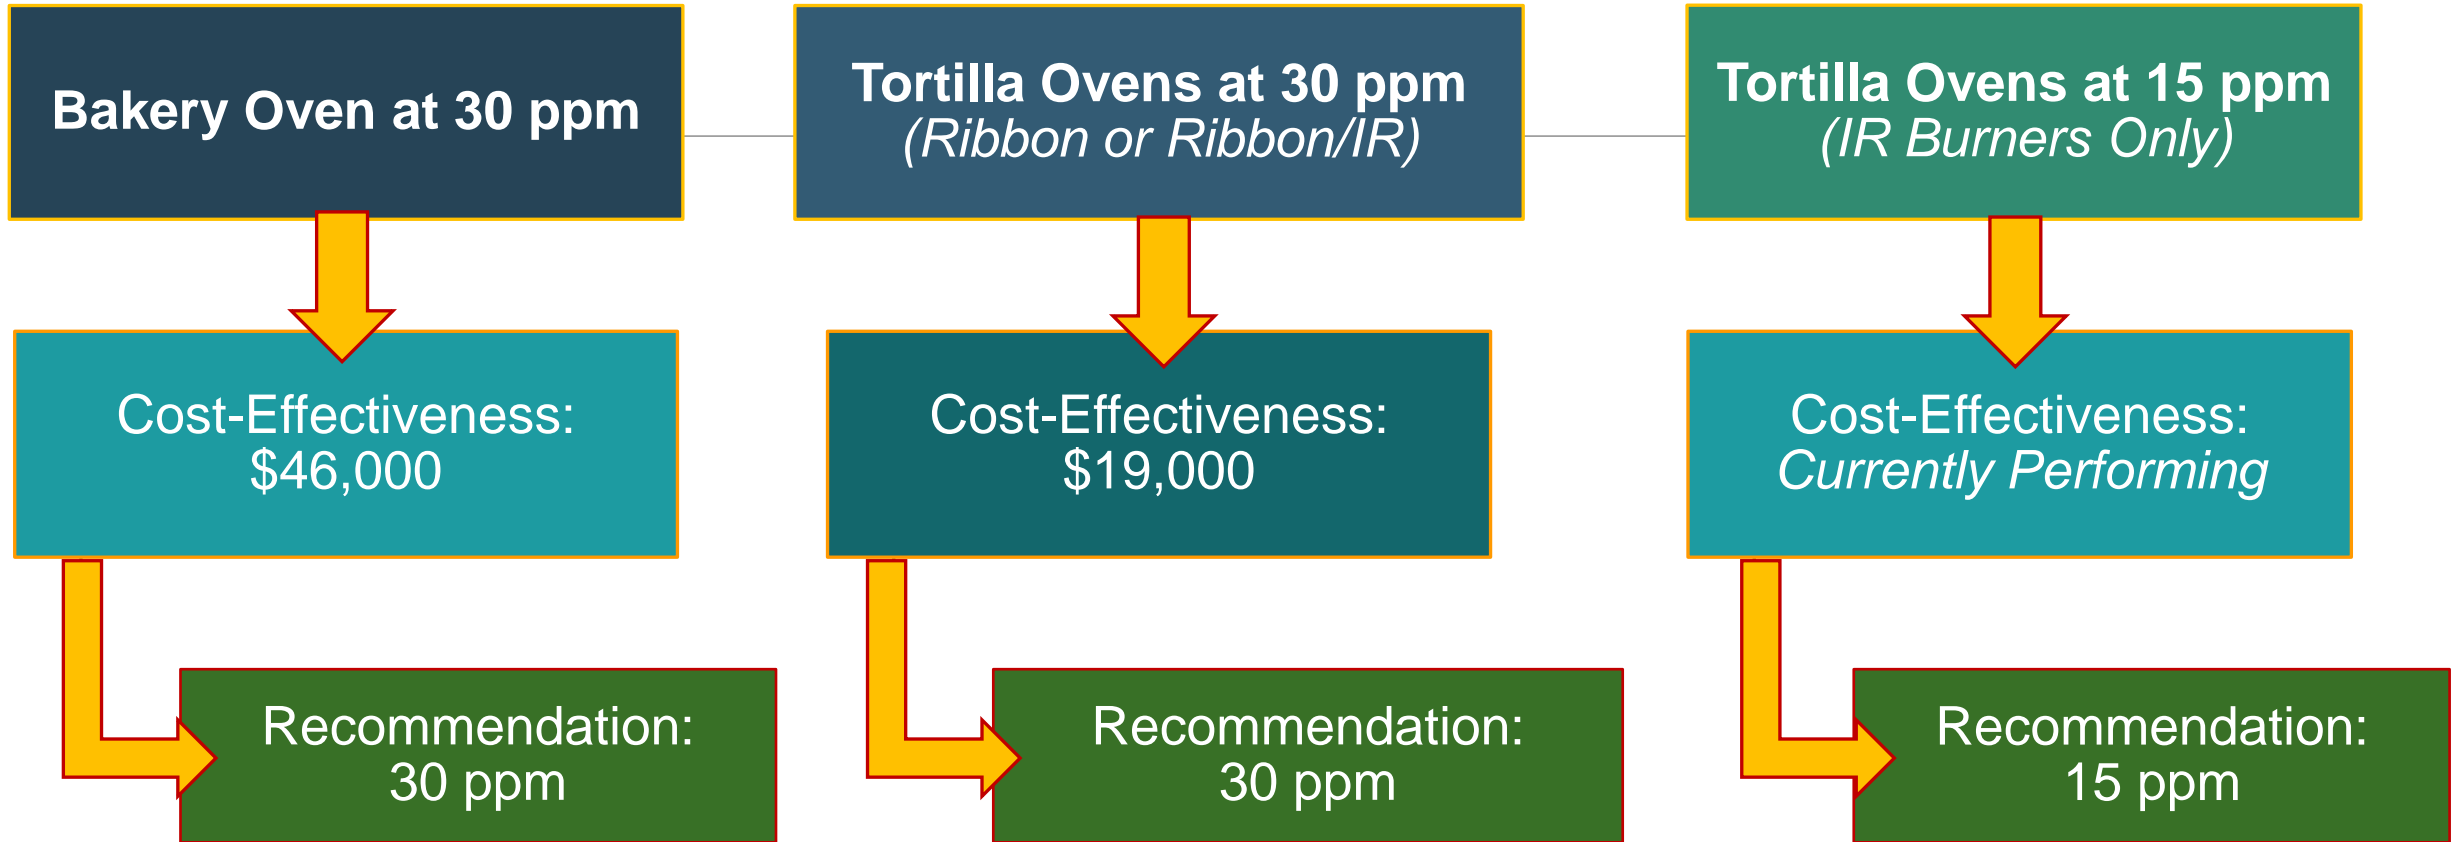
Bakery Oven at 30 ppm

Cost-Effectiveness:
$46,000

Recommendation:
30 ppm

Tortilla Ovens at 30 ppm
(Ribbon or Ribbon/IR)

Cost-Effectiveness:
$19,000

Recommendation:
30 ppm

Tortilla Ovens at 15 ppm
(IR Burners Only)

Cost-Effectiveness:
Currently Performing

Recommendation:
15 ppm